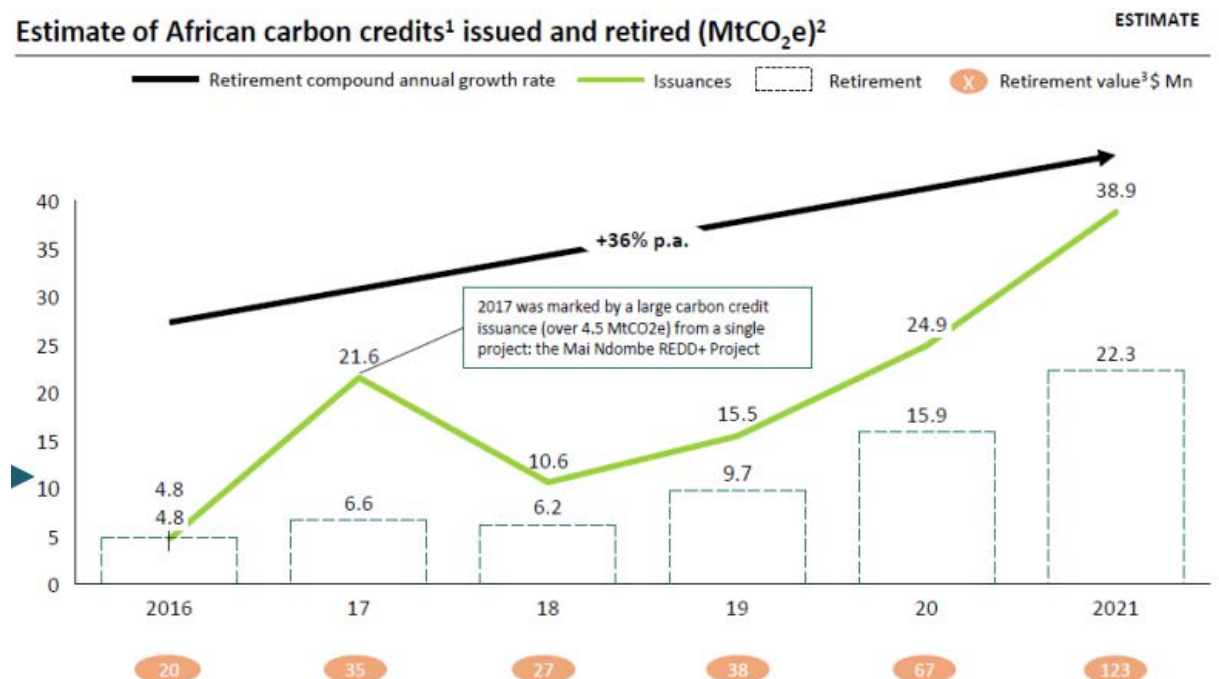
Estimate of African carbon credits¹ issued and retired (MtCO$_2$e)²

ESTIMATE

Retirement compound annual growth rate
Issuances
Retirement
X Retirement value³ $ Mn

+36% p.a.

2017 was marked by a large carbon credit issuance (over 4.5 MtCO2e) from a single project: the Mai Ndombe REDD+ Project

40
35
30
25
20
15
10
5
0

4.8
4.8
21.6
6.6
10.6
6.2
15.5
9.7
24.9
15.9
38.9
22.3

2016
17
18
19
20
2021

20
35
27
38
67
123